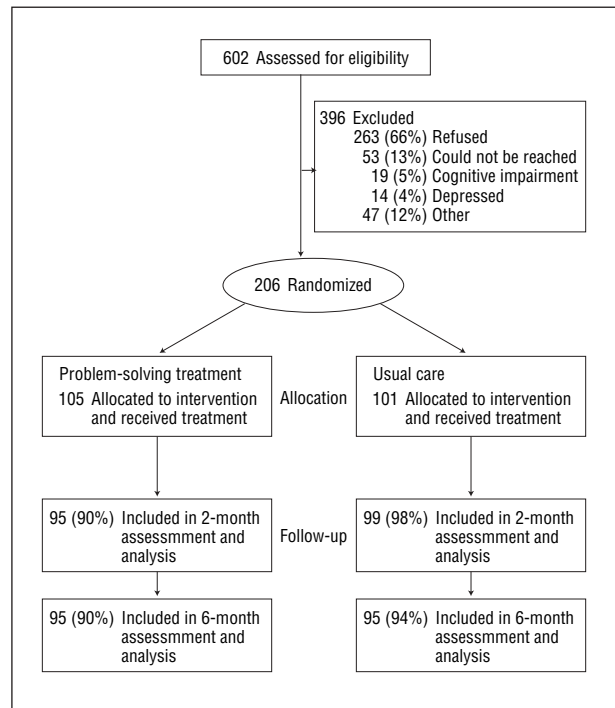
602 Assessed for eligibility

396 Excluded
263 (66%) Refused
53 (13%) Could not be reached
19 (5%) Cognitive impairment
14 (4%) Depressed
47 (12%) Other

206 Randomized

Problem-solving treatment
105 Allocated to intervention and received treatment

Allocation

Usual care
101 Allocated to intervention and received treatment

95 (90%) Included in 2-month assessment and analysis

Follow-up

99 (98%) Included in 2-month assessment and analysis

95 (90%) Included in 6-month assessmment and analysis

95 (94%) Included in 6-month assessmment and analysis